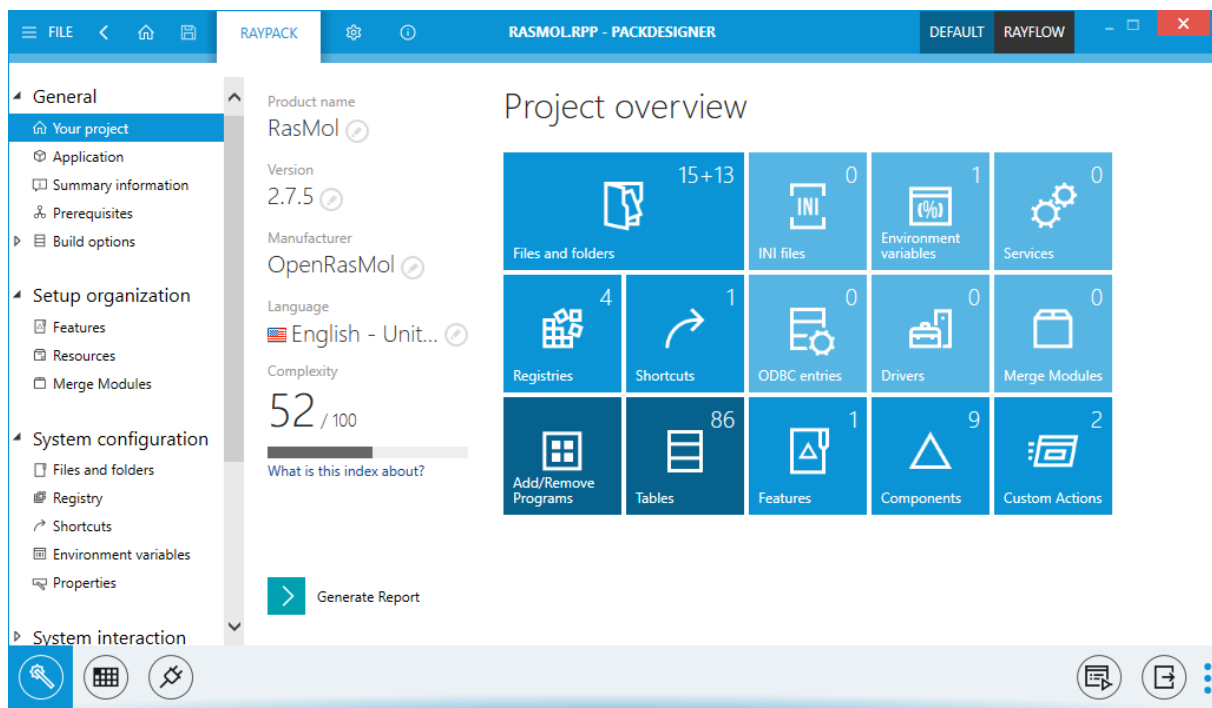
FILE RAYPACK RASMOL.RPP - PACKDESIGNER DEFAULT RAYFLOW

General
Your project
Application
Summary information
Prerequisites
Build options

Setup organization
Features
Resources
Merge Modules

System configuration
Files and folders
Registry
Shortcuts
Environment variables
Properties

System interaction

Product name
RasMol

Version
2.7.5

Manufacturer
OpenRasMol

Language
English - Unit...

Complexity
52 / 100

What is this index about?

Generate Report

Project overview

15+13
Files and folders

0
INI
INI files

1
(%)
Environment variables

0
Services

4
Registries

1
Shortcuts

0
ODBC entries

0
Drivers

0
Merge Modules

Add/Remove Programs

86
Tables

1
Features

9
Components

2
Custom Actions